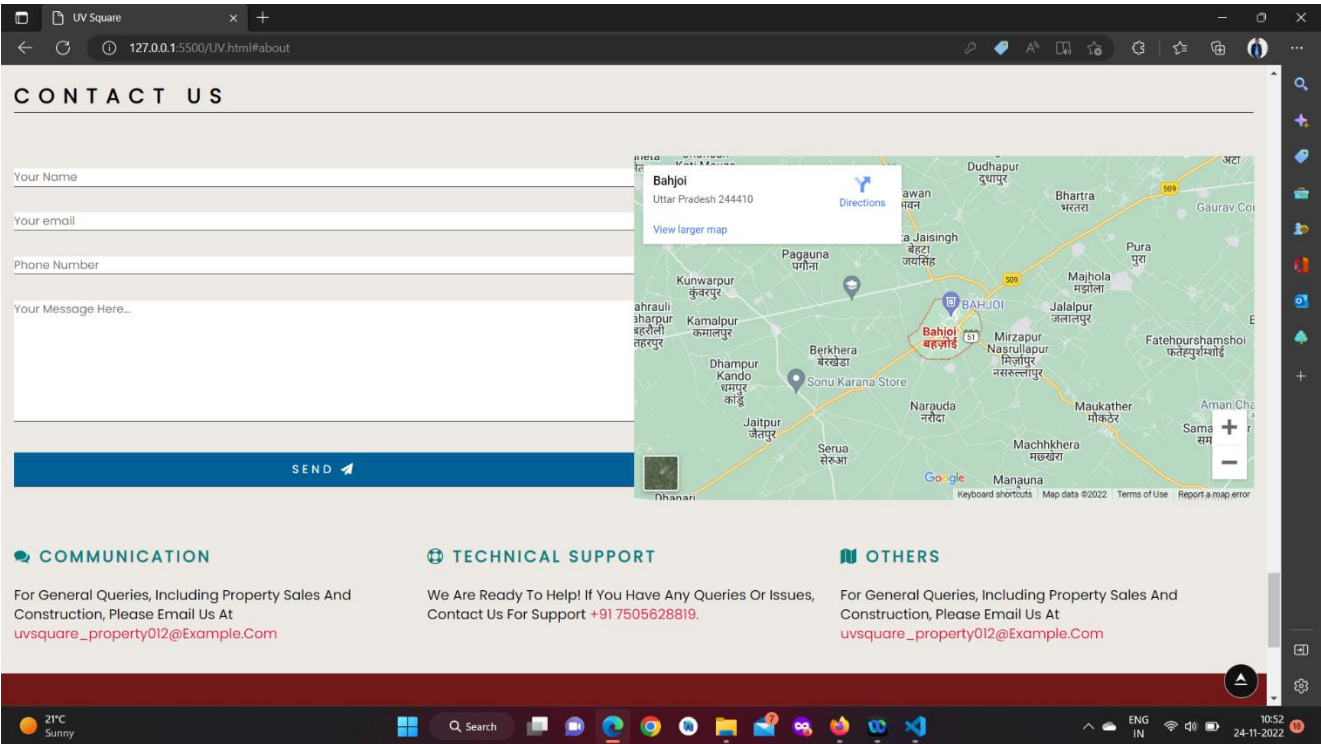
UV Square

127.0.0.1:5500/UV.html#about

CONTACT US

Your Name

Your email

Phone Number

Your Message Here...

SEND

Bahjoi
Uttar Pradesh 244410
Directions
View larger map

Dudhapur
दुधापुर
Bhartra
भरतरा
Gaurav Co
a Jaisingh
बेहटा
जयसिंह
Pura
पुरा
Pagauna
पगौना
Kunwarpur
कुंवरपुर
Majhola
मझोला
BAHJOI
Jalalpur
जलालपुर
Kamalpur
कमालपुर
Bahjoi
बहज़ोई
Mirzapur
Nasrullapur
मिर्ज़ापुर
नसरुल्लापुर
Fatehpurshamshoi
फतेहपुरशमशोई
Berkhera
बेरखेड़ा
Dhampur
Kando
धमपुर
कांडू
Sonu Karana Store
Narauda
नरौदा
Maukather
मौकठेर
Jaitpur
जैतपुर
Machhkhera
मछखेरा
Serua
सेरुआ
Manauna
Dhanari
Aman Cha
Google
Keyboard shortcuts Map data ©2022 Terms of Use Report a map error

COMMUNICATION

For General Queries, Including Property Sales And Construction, Please Email Us At uvsquare_property012@Example.Com

TECHNICAL SUPPORT

We Are Ready To Help! If You Have Any Queries Or Issues, Contact Us For Support +91 7505628819.

OTHERS

For General Queries, Including Property Sales And Construction, Please Email Us At uvsquare_property012@Example.Com

21°C
Sunny
Search
ENG
IN
10:52
24-11-2022